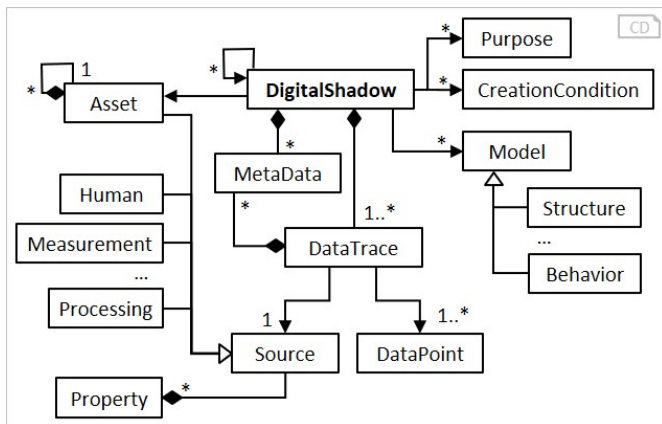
CD

Purpose

CreationCondition

1

*

Asset

*

DigitalShadow

*

*

*

Model

*

MetaData

Human

Structure

*

1..*

...

Measurement

DataTrace

Behavior

...

Processing

1

1..*

Source

DataPoint

Property

*